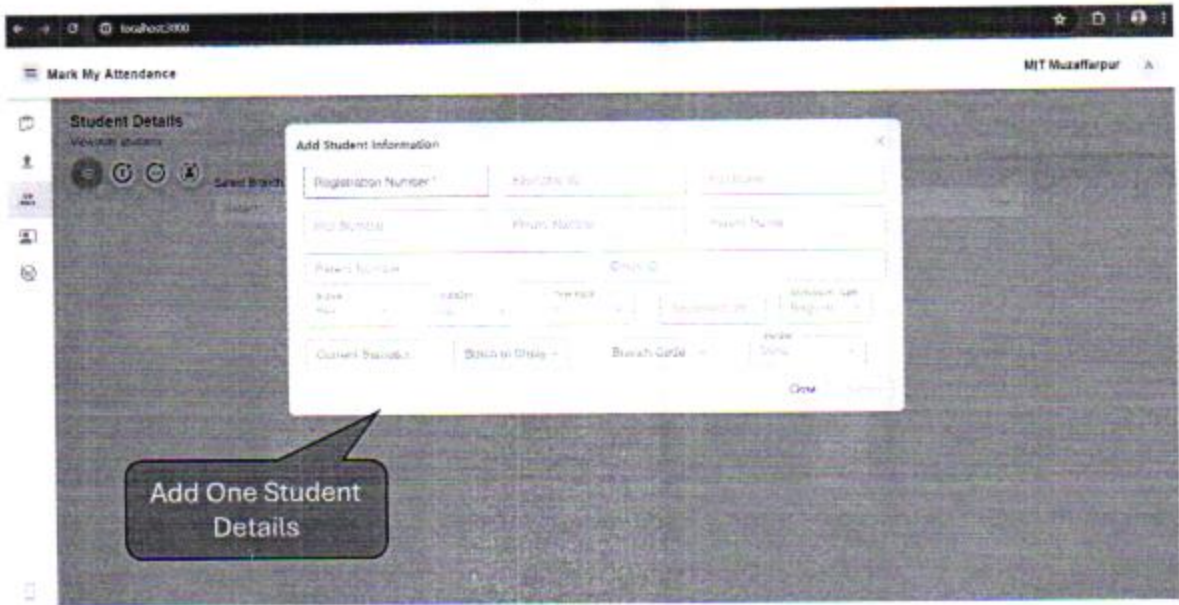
localhost:3000

Mark My Attendance

MIT Muzaffarpur

Student Details

View/edit students

Select Branch

Add Student Information

Registration Number *

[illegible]

Full Name

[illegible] Number

Phone Number

Parent Name

Parent Number

Email ID

Current Status

Batch in Class

Branch Code

Close

Add One Student Details